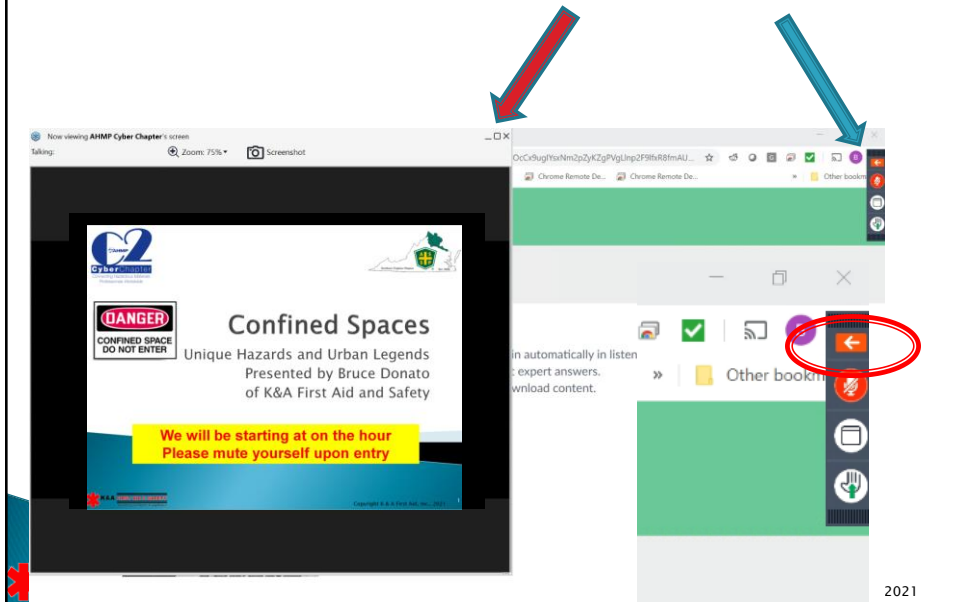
Now viewing AHMP Cyber Chapter's screen

Talking:

Zoom: 75%

Screenshot

OcCx9uglYsxNm2pZyKZgPVgLlnp2F9lfxR8fmAU...

Chrome Remote De...

Chrome Remote De...

Other bookm

C2 CyberChapter

DANGER
CONFINED SPACE DO NOT ENTER

Confined Spaces
Unique Hazards and Urban Legends
Presented by Bruce Donato
of K&A First Aid and Safety

We will be starting at on the hour
Please mute yourself upon entry

Copyright © K & A First Aid, Inc., 2021

in automatically in listen
expert answers.
wnload content.

Other bookm

2021